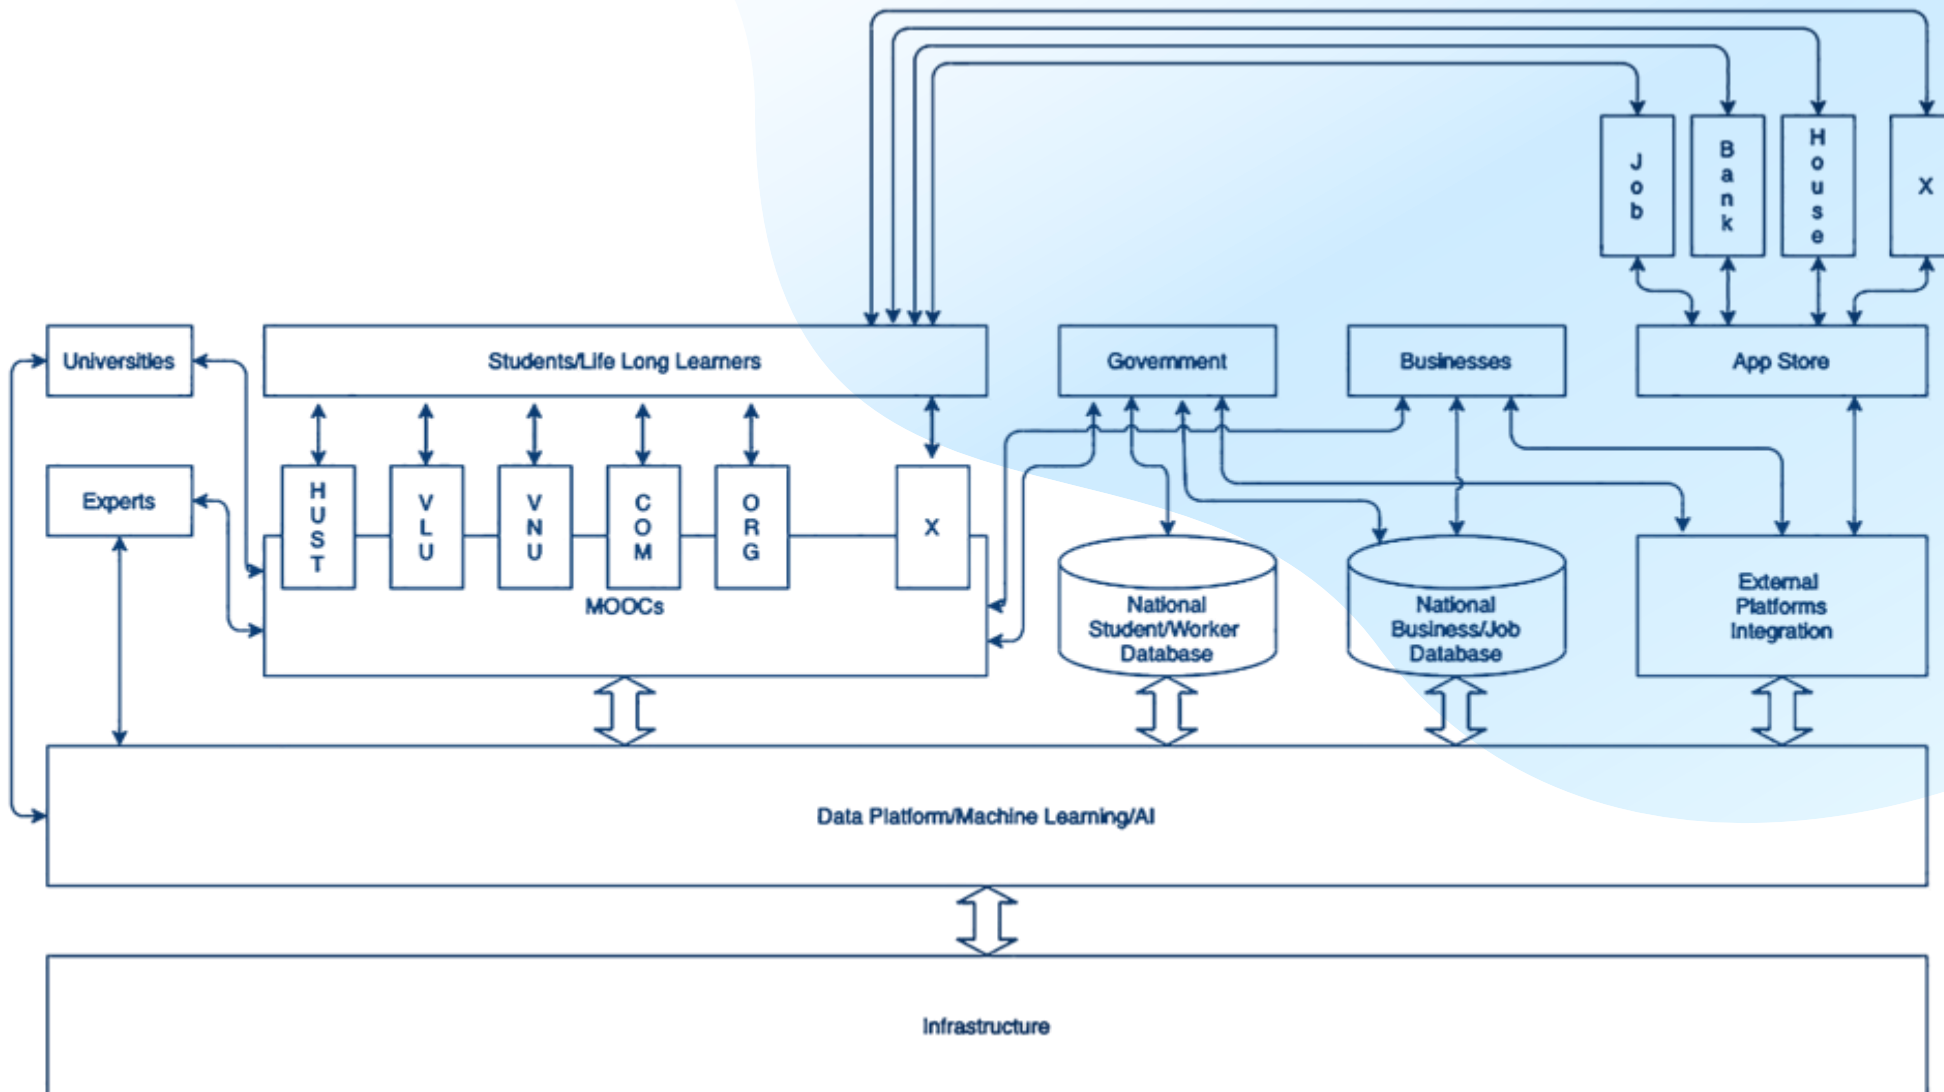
Job

Bank

House

X

Universities

Students/Life Long Learners

Government

Businesses

App Store

Experts

HUST

VLU

VNU

COM

ORG

X

MOOCs

National Student/Worker Database

National Business/Job Database

External Platforms Integration

Data Platform/Machine Learning/AI

Infrastructure